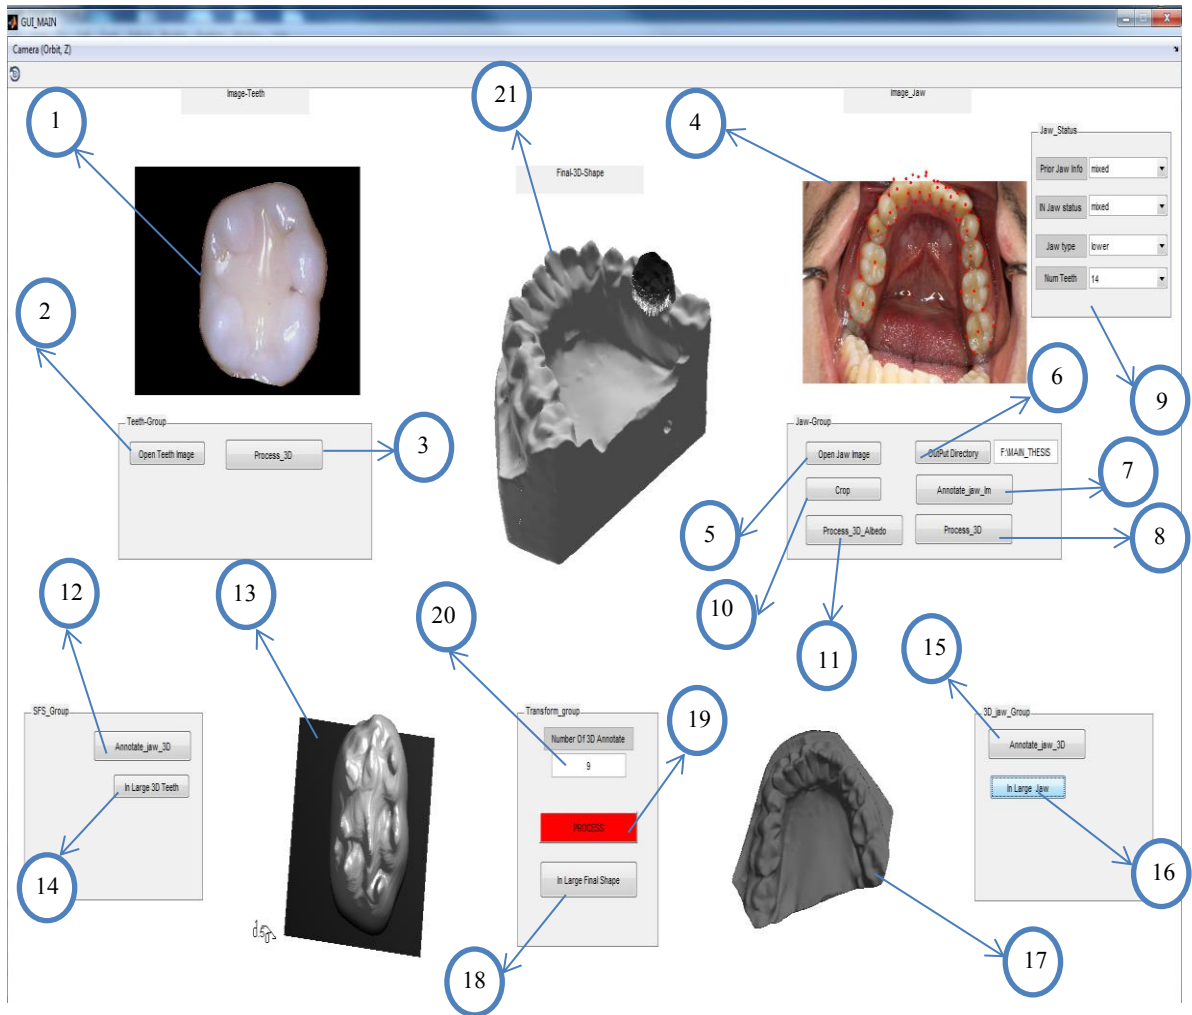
GUI_MAIN

Camera (Orbit, Z)

Image-Teeth

21

Image_Jaw

1

4

Jaw_Status

Final-3D-Shape

Prior Jaw Info | mixed

IN Jaw status | mixed

Jaw type | lower

Num Teeth | 14

2

6

9

Teeth-Group

Open Teeth Image

Process_3D

3

Jaw-Group

Open Jaw Image

OutPut Directory

F:\MAIN_THESIS

7

Crop

Annotate_jaw_Im

5

Process_3D_Albedo

Process_3D

8

12

13

20

10

11

15

SFS_Group

Transform_group

19

3D_jaw_Group

Annotate_jaw_3D

Number Of 3D Annotate

9

Annotate_jaw_3D

In Large 3D Teeth

In Large Jaw

PROCESS

14

16

In Large Final Shape

17

18